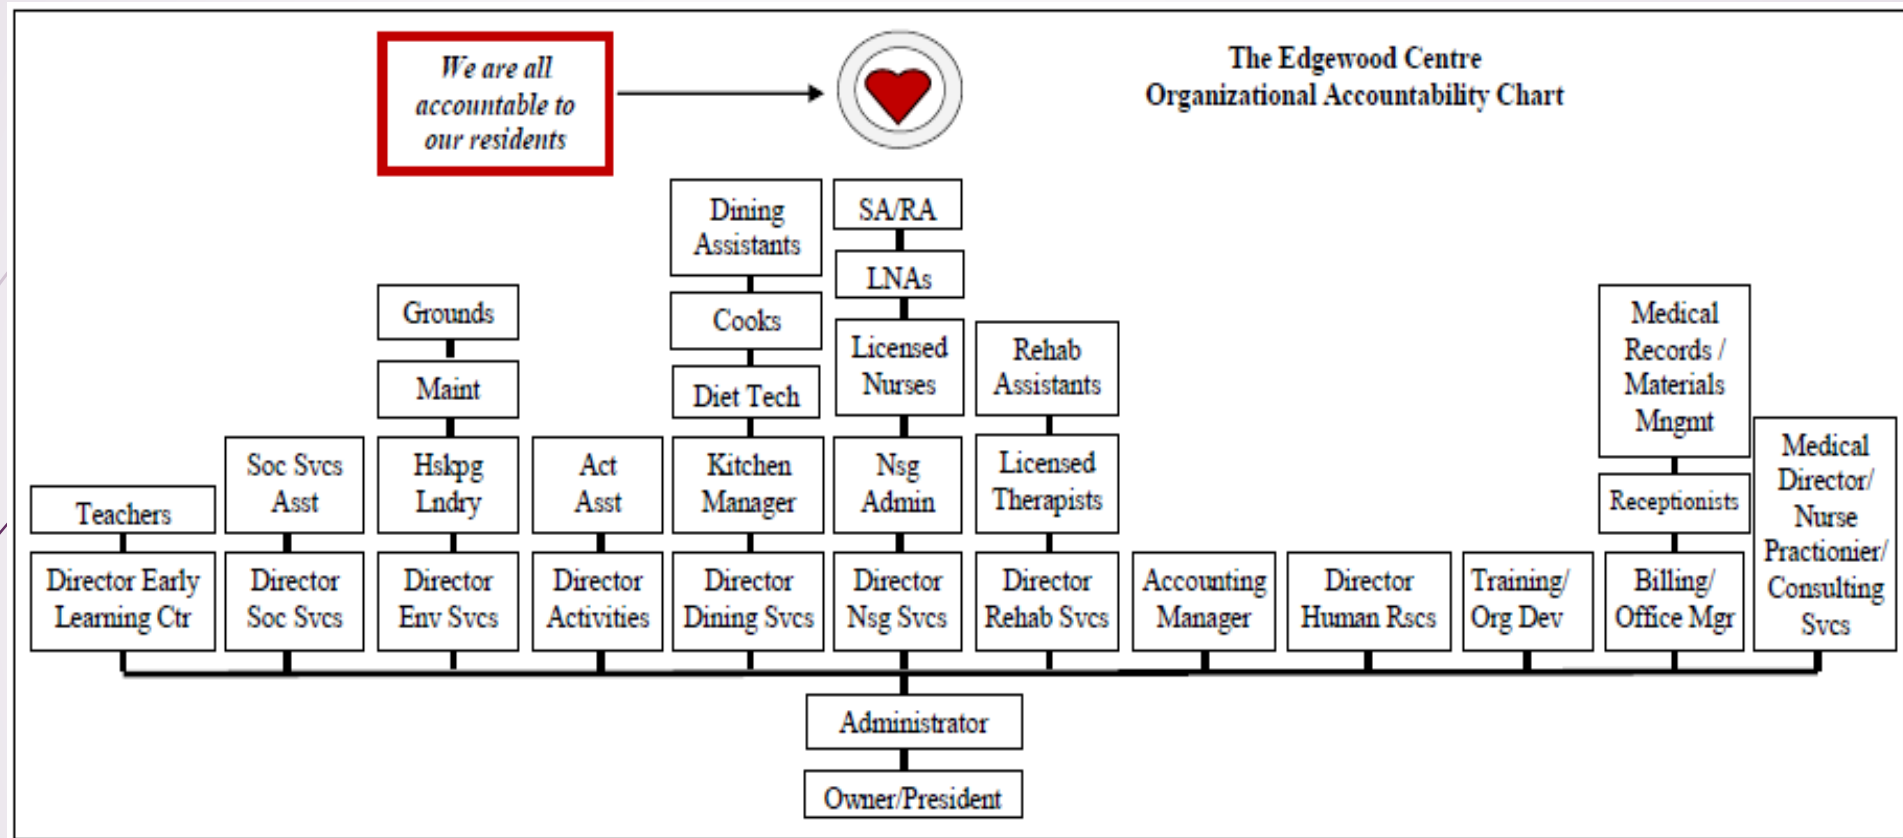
We are all accountable to our residents

The Edgewood Centre
Organizational Accountability Chart

Dining Assistants

Cooks

Diet Tech

Kitchen Manager

Director Dining Svcs

SA/RA

LNAs

Licensed Nurses

Nsg Admin

Director Nsg Svcs

Grounds

Maint

Hslpg Lndry

Director Env Svcs

Rehab Assistants

Licensed Therapists

Director Rehab Svcs

Medical Records / Materials Mngmt

Receptionists

Billing/ Office Mgr

Teachers

Director Early Learning Ctr

Soc Svcs Asst

Director Soc Svcs

Act Asst

Director Activities

Accounting Manager

Director Human Rscs

Training/ Org Dev

Medical Director/ Nurse Practioner/ Consulting Svcs

Administrator

Owner/President